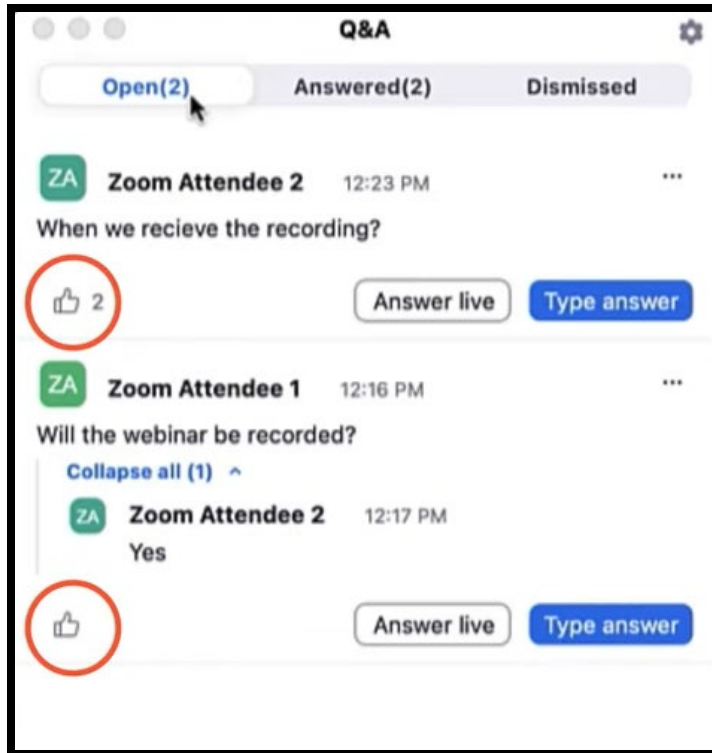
Q&A

Open(2) Answered(2) Dismissed

ZA Zoom Attendee 2 12:23 PM ···

When we recieve the recording?

2

Answer live Type answer

ZA Zoom Attendee 1 12:16 PM ···

Will the webinar be recorded?

Collapse all (1) ^

ZA Zoom Attendee 2 12:17 PM

Yes

Answer live Type answer